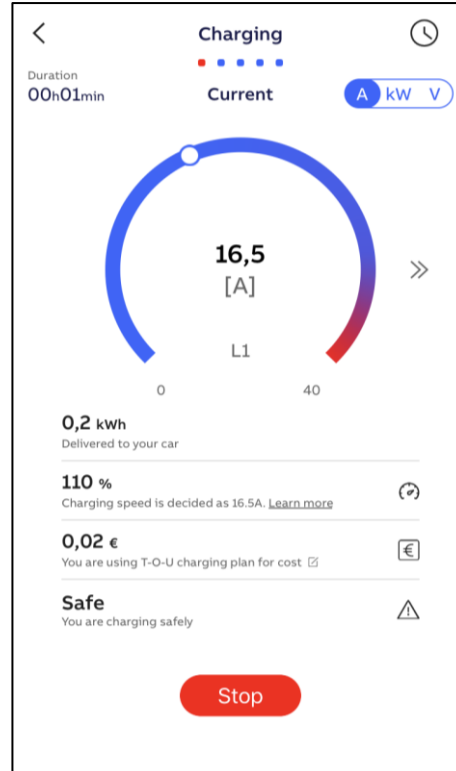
Charging

Duration
00h01min

Current

A kW V

16,5
[A]

L1

0

40

0,2 kWh
Delivered to your car

110 %
Charging speed is decided as 16.5A. Learn more

0,02 €
You are using T-O-U charging plan for cost

Safe
You are charging safely

Stop